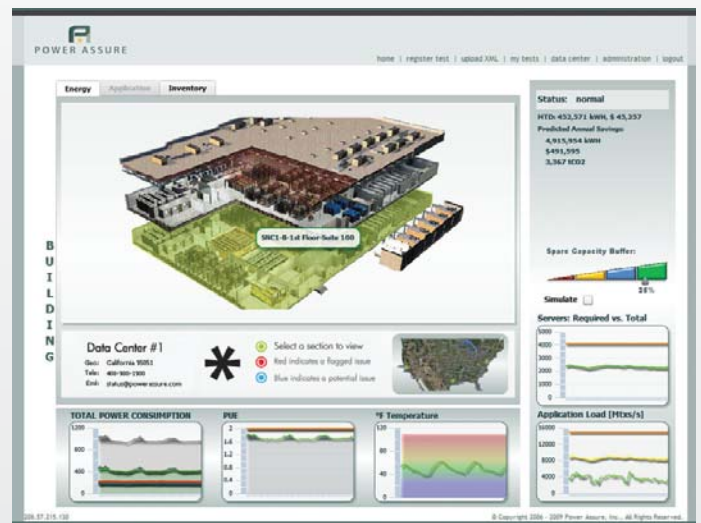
POWER ASSURE

home | register test | upload XML | my tests | data center | administration | logout

Energy | Application | Inventory

SNC1-8-1d Floor-Suite 100

B U I L D I N G

Data Center #1

Geo: California 95051
Tele: 408-980-1300
Eml: status@power-assure.com

Select a section to view
Red indicates a flagged issue
Blue indicates a potential issue

Status: normal

MTD: 453,571 kWH, $ 45,357

Predicted Annual Savings:
4,915,954 kWH
$491,595
3,367 tCO2

Spare Capacity Buffer:

25%

Simulate

Servers: Required vs. Total

5000
4000
3000
2000
1000
0

Application Load [Mtxs/s]

16000
12000
8000
4000
0

TOTAL POWER CONSUMPTION

1200
800
400
0

PUE

2
1.8
1.6
1.4
1.2
1

°F Temperature

120
80
40
0

206.57.215.130

© Copyright 2006 - 2009 Power Assure, Inc., All Rights Reserved.